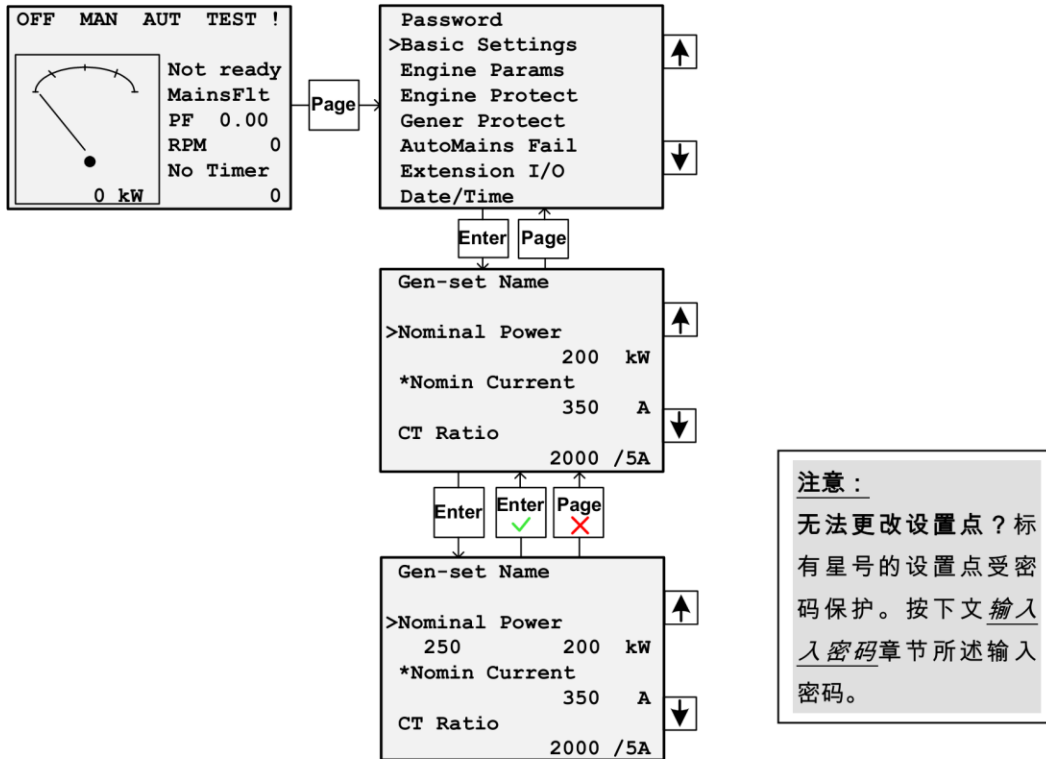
OFF MAN AUT TEST !

Not ready
MainsFlt
PF 0.00
RPM 0
No Timer
0 kW 0

Page

Password
>Basic Settings
Engine Params
Engine Protect
Gener Protect
AutoMains Fail
Extension I/O
Date/Time

Enter Page

Gen-set Name

>Nominal Power
200 kW
*Nomin Current
350 A
CT Ratio
2000 /5A

Enter Enter Page

Gen-set Name

>Nominal Power
250 200 kW
*Nomin Current
350 A
CT Ratio
2000 /5A

注意：
无法更改设置点？标有星号的设置点受密码保护。按下文输入密码章节所述输入密码。